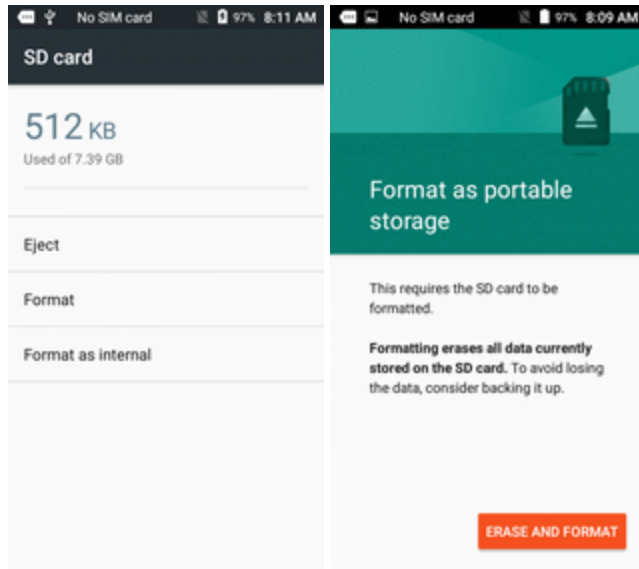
No SIM card 97% 8:11 AM

SD card

512 KB
Used of 7.39 GB

Eject

Format

Format as internal

No SIM card 97% 8:09 AM

Format as portable storage

This requires the SD card to be formatted.

**Formatting erases all data currently stored on the SD card.** To avoid losing the data, consider backing it up.

ERASE AND FORMAT